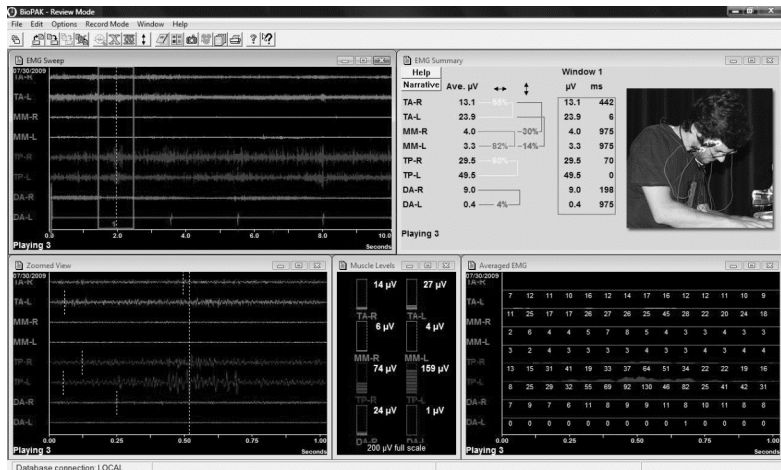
BioPAK - Review Mode
File Edit Options Record Mode Window Help

EMG Sweep
07/30/2009
TA-R
TA-L
MM-R
MM-L
TP-R
TP-L
DA-R
DA-L
0.0 2.0 4.0 6.0 8.0 10.0
Seconds
Playing 3

EMG Summary
Help
Narrative
Ave. µV
Window 1
µV ms

| | Ave. µV | | µV | ms |
|---|---|---|---|---|
| TA-R | 13.1 | 55% | 13.1 | 442 |
| TA-L | 23.9 | | 23.9 | 6 |
| MM-R | 4.0 | 30% | 4.0 | 975 |
| MM-L | 3.3 | 82% 14% | 3.3 | 975 |
| TP-R | 29.5 | 60% | 29.5 | 70 |
| TP-L | 49.5 | | 49.5 | 0 |
| DA-R | 9.0 | | 9.0 | 198 |
| DA-L | 0.4 | 4% | 0.4 | 975 |

Playing 3

Zoomed View
07/30/2009
TA-R
TA-L
MM-R
MM-L
TP-R
TP-L
DA-R
DA-L
0.00 0.25 0.50 0.75 1.00
Seconds
Playing 3

Muscle Levels
14 µV 27 µV
TA-R TA-L
6 µV 4 µV
MM-R MM-L
74 µV 159 µV
TP-R TP-L
24 µV 1 µV
DA-R DA-L
200 µV full scale

Averaged EMG
07/30/2009
TA-R
TA-L
MM-R
MM-L
TP-R
TP-L
DA-R
DA-L

| | | | | | | | | | | | | | |
|---|---|---|---|---|---|---|---|---|---|---|---|---|---|
| 7 | 12 | 11 | 10 | 16 | 12 | 14 | 17 | 16 | 12 | 12 | 11 | 10 | 9 |
| 11 | 25 | 17 | 17 | 26 | 27 | 26 | 25 | 45 | 28 | 22 | 20 | 24 | 18 |
| 2 | 6 | 4 | 4 | 5 | 7 | 8 | 5 | 4 | 3 | 3 | 4 | 3 | 3 |
| 3 | 2 | 4 | 3 | 3 | 3 | 3 | 4 | 3 | 3 | 4 | 3 | 4 | 4 |
| 13 | 15 | 31 | 41 | 19 | 33 | 37 | 64 | 51 | 34 | 22 | 22 | 19 | 16 |
| 8 | 25 | 29 | 32 | 55 | 69 | 92 | 130 | 46 | 82 | 25 | 41 | 42 | 31 |
| 7 | 9 | 7 | 6 | 11 | 8 | 9 | 9 | 11 | 8 | 10 | 11 | 8 | 8 |
| 0 | 0 | 0 | 0 | 0 | 0 | 0 | 0 | 0 | 1 | 0 | 0 | 0 | 0 |

0.00 0.25 0.50 0.75 1.00
Seconds
Playing 3

Database connection: LOCAL